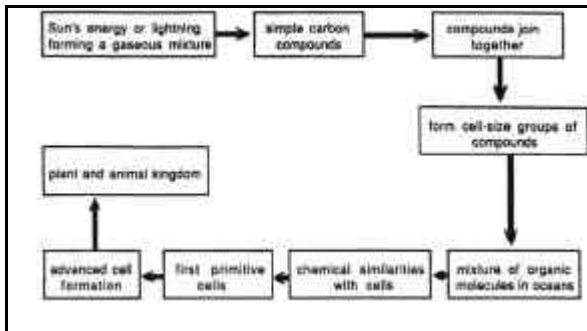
Sun's energy or lightning forming a gaseous mixture

simple carbon compounds

compounds join together

form cell-size groups of compounds

mixture of organic molecules in oceans

chemical similarities with cells

first primitive cells

advanced cell formation

plant and animal kingdom